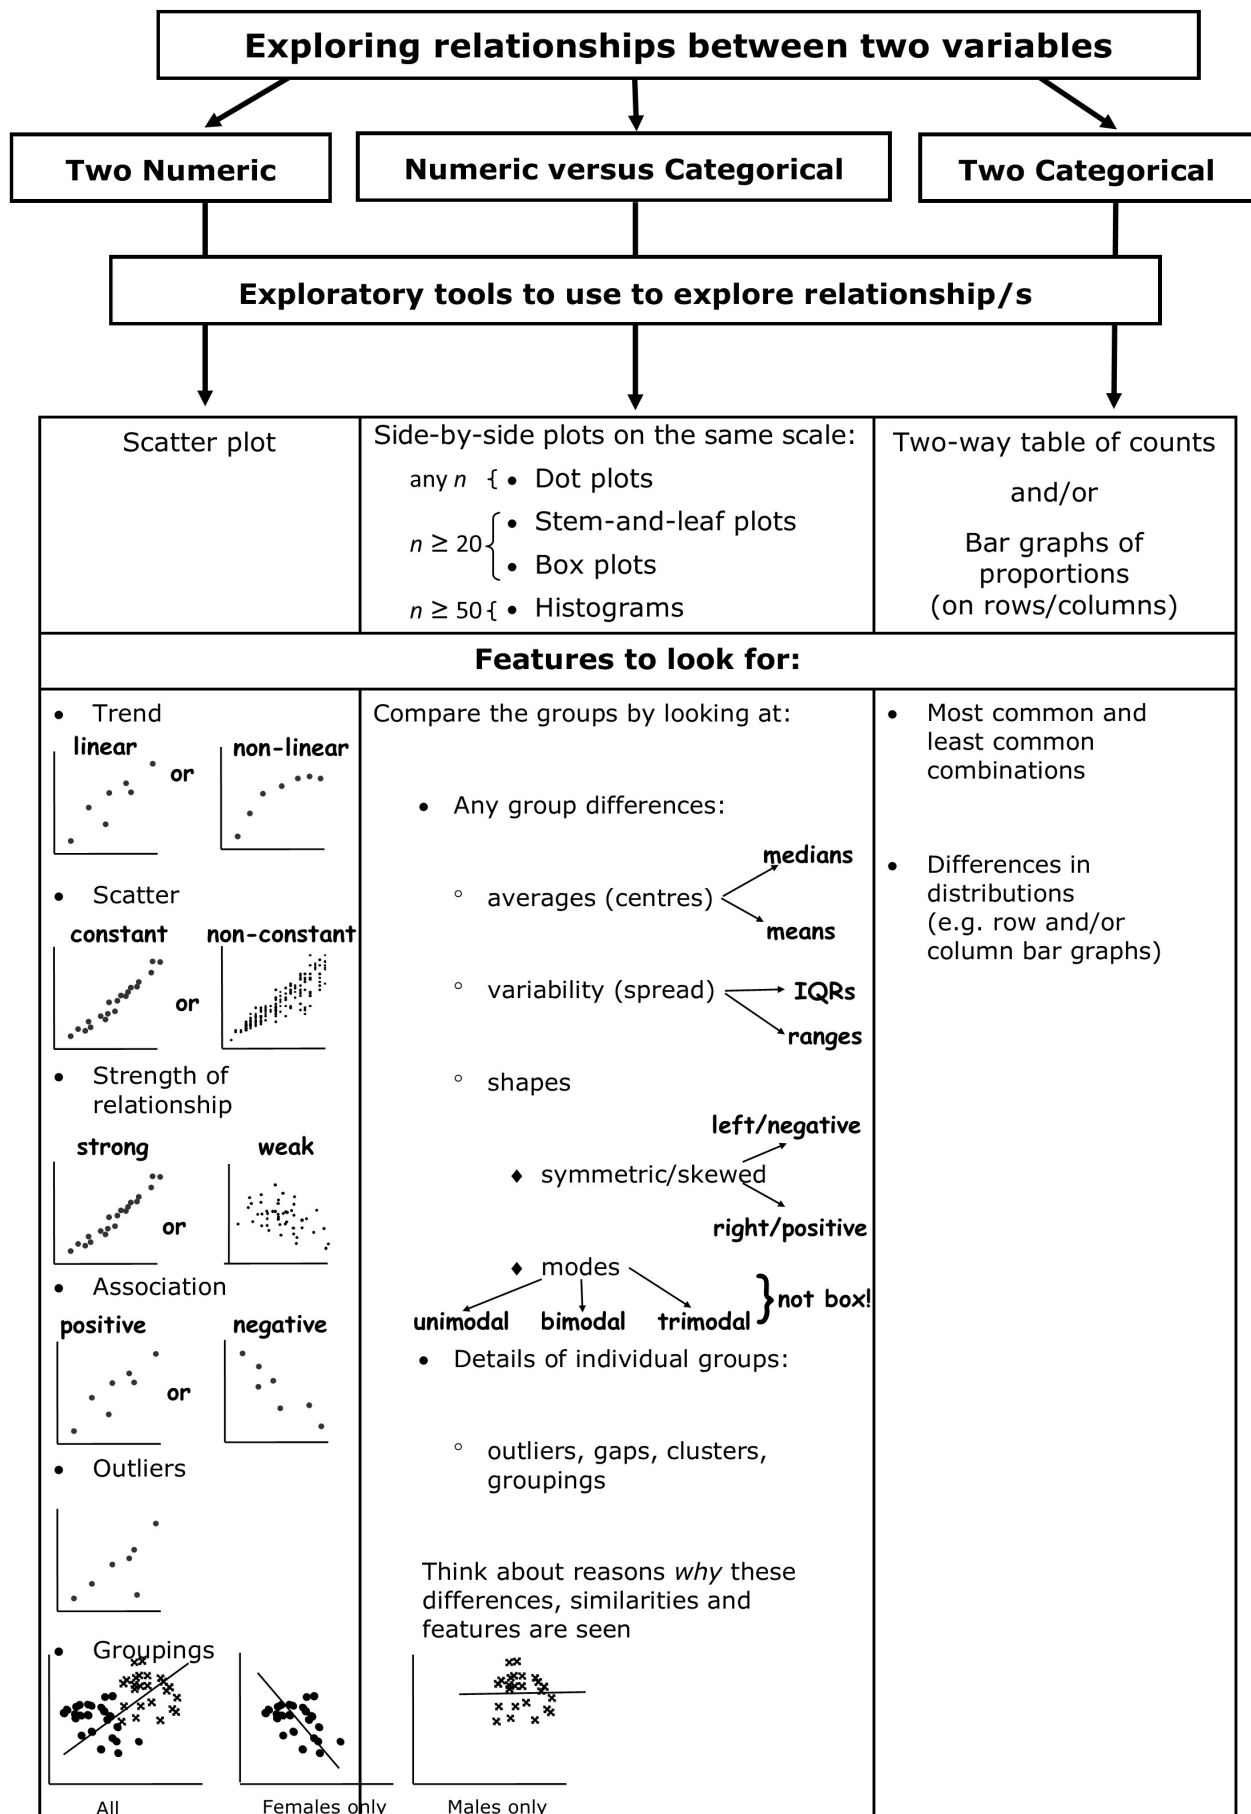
Exploring relationships between two variables

Two Numeric

Numeric versus Categorical

Two Categorical

Exploratory tools to use to explore relationship/s

| Scatter plot | Side-by-side plots on the same scale: any $n$ { • Dot plots; $n \geq 20$ { • Stem-and-leaf plots • Box plots; $n \geq 50$ { • Histograms | Two-way table of counts and/or Bar graphs of proportions (on rows/columns) |
|---|---|---|

Features to look for:

• Trend
linear or non-linear

• Scatter
constant or non-constant

• Strength of relationship
strong or weak

• Association
positive or negative

• Outliers

• Groupings

All

Females only

Males only

Compare the groups by looking at:

• Any group differences:

◦ averages (centres) medians means

◦ variability (spread) IQRs ranges

◦ shapes

♦ symmetric/skewed left/negative right/positive

♦ modes unimodal bimodal trimodal } not box!

• Details of individual groups:

◦ outliers, gaps, clusters, groupings

Think about reasons *why* these differences, similarities and features are seen

• Most common and least common combinations

• Differences in distributions (e.g. row and/or column bar graphs)